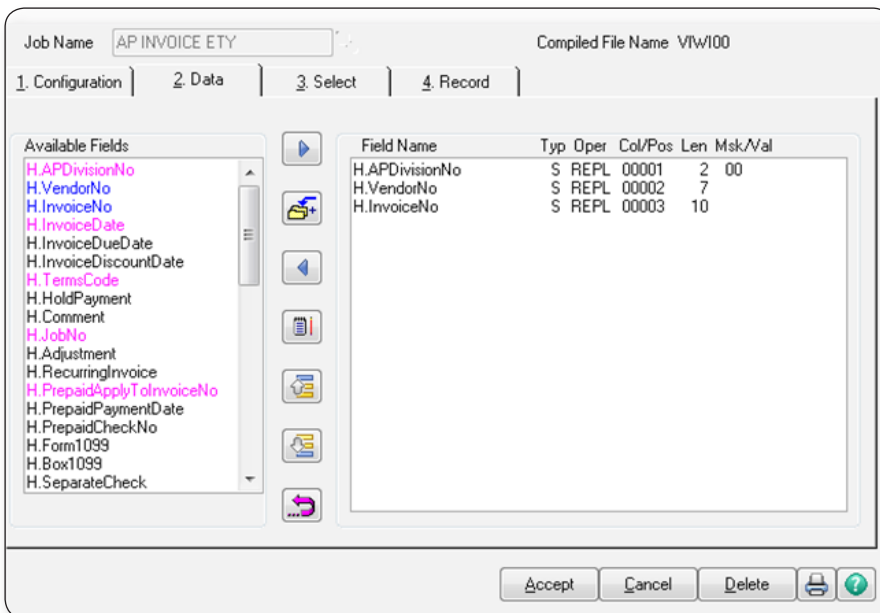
Job Name AP INVOICE ETY

Compiled File Name VIWI00

1. Configuration | 2. Data | 3. Select | 4. Record

Available Fields

H.APDivisionNo
H.VendorNo
H.InvoiceNo
H.InvoiceDate
H.InvoiceDueDate
H.InvoiceDiscountDate
H.TermsCode
H.HoldPayment
H.Comment
H.JobNo
H.Adjustment
H.RecurringInvoice
H.PrepaidApplyToInvoiceNo
H.PrepaidPaymentDate
H.PrepaidCheckNo
H.Form1099
H.Box1099
H.SeparateCheck

| Field Name | Typ | Oper | Col/Pos | Len | Msk/Val |
|---|---|---|---|---|---|
| H.APDivisionNo | S | REPL | 00001 | 2 | 00 |
| H.VendorNo | S | REPL | 00002 | 7 | |
| H.InvoiceNo | S | REPL | 00003 | 10 | |

Accept | Cancel | Delete